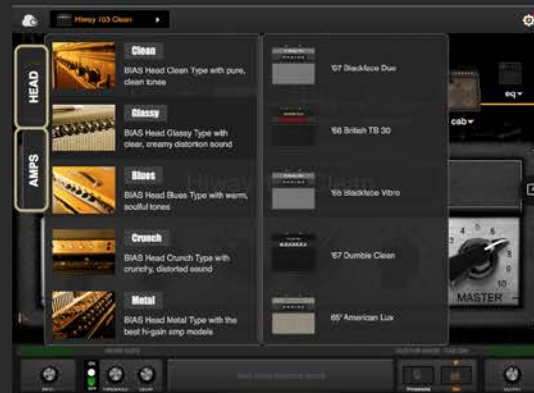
Hiway 103 Clean

HEAD

AMPS

Clean
BIAS Head Clean Type with pure, clean tones

Classy
BIAS Head Classy Type with clear, creamy distortion sound

Blues
BIAS Head Blues Type with warm, soulful tones

Crunch
BIAS Head Crunch Type with crunchy, distorted sound

Metal
BIAS Head Metal Type with the best hi-gain amp models

'67 Blackface Duo

'68 British TB 30

'68 Blackface Vibro

'67 Dumble Clean

'65' American Lux

eq

cab

MASTER

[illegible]